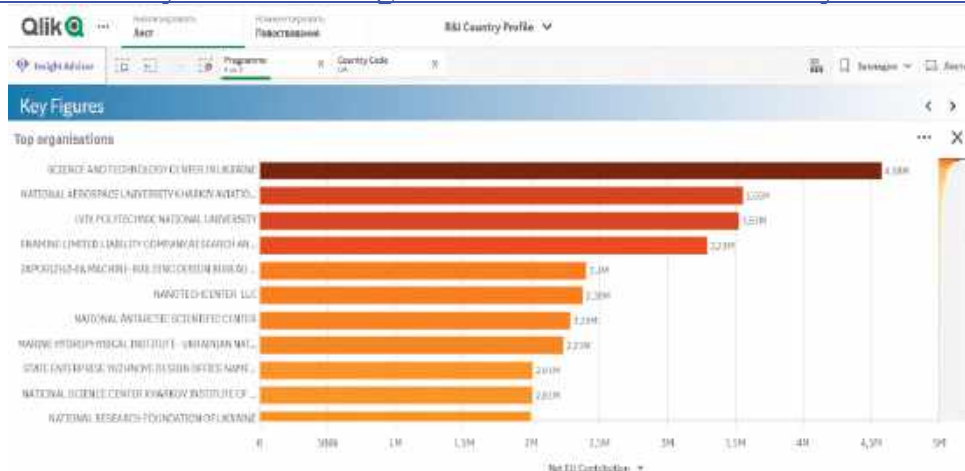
Qlik ··· Аналізування Аркуш Розповідь Повіствування R&I Country Profile

Insight Advisor Programme 4 of 7 Country Code UA Закладки

Key Figures

Top organisations

SCIENCE AND TECHNOLOGY CENTER IN UKRAINE 4,58M
NATIONAL AEROSPACE UNIVERSITY KHARKOV AVIATIO... 3,55M
LVIV POLYTECHNIC NATIONAL UNIVERSITY 3,51M
FRAMOND LIMITED LIABILITY COMPANY RESEARCH AN... 3,23M
ZAPOROZHSKE MACHINE-BUILDING DESIGN BUREAU ... 2,3M
NANOTECHCENTER LLC 2,28M
NATIONAL ANTARCTIC SCIENTIFIC CENTER 2,23M
MARINE HYDROPHYSICAL INSTITUTE - UKRAINIAN NAT... 2,21M
STATE ENTERPRISE YUZHNOYE DESIGN OFFICE NAME... 2,01M
NATIONAL SCIENCE CENTER KHARKOV INSTITUTE OF ... 2,01M
NATIONAL RESEARCH FOUNDATION OF UKRAINE

0 500k 1M 1,5M 2M 2,5M 3M 3,5M 4M 4,5M 5M

Net EU Contribution